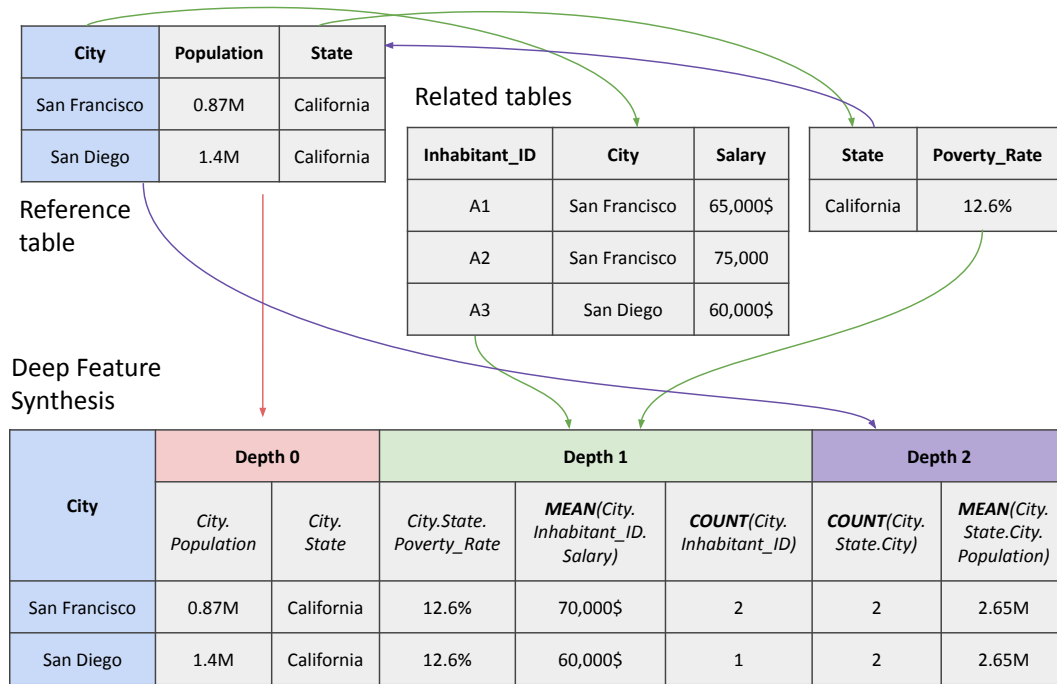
| City | Population | State |
|---|---|---|
| San Francisco | 0.87M | California |
| San Diego | 1.4M | California |

Reference table

Related tables

| Inhabitant_ID | City | Salary |
|---|---|---|
| A1 | San Francisco | 65,000$ |
| A2 | San Francisco | 75,000 |
| A3 | San Diego | 60,000$ |

| State | Poverty_Rate |
|---|---|
| California | 12.6% |

Deep Feature Synthesis

| City | Depth 0 | | Depth 1 | | | Depth 2 | |
|---|---|---|---|---|---|---|---|
| | City. Population | City. State | City.State. Poverty_Rate | MEAN(City. Inhabitant_ID. Salary) | COUNT(City. Inhabitant_ID) | COUNT(City. State.City) | MEAN(City. State.City. Population) |
| San Francisco | 0.87M | California | 12.6% | 70,000$ | 2 | 2 | 2.65M |
| San Diego | 1.4M | California | 12.6% | 60,000$ | 1 | 2 | 2.65M |